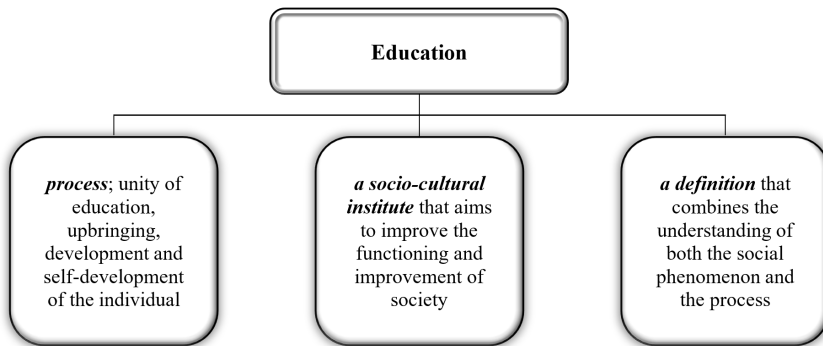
Education

*process*; unity of education, upbringing, development and self-development of the individual

*a socio-cultural institute* that aims to improve the functioning and improvement of society

*a definition* that combines the understanding of both the social phenomenon and the process